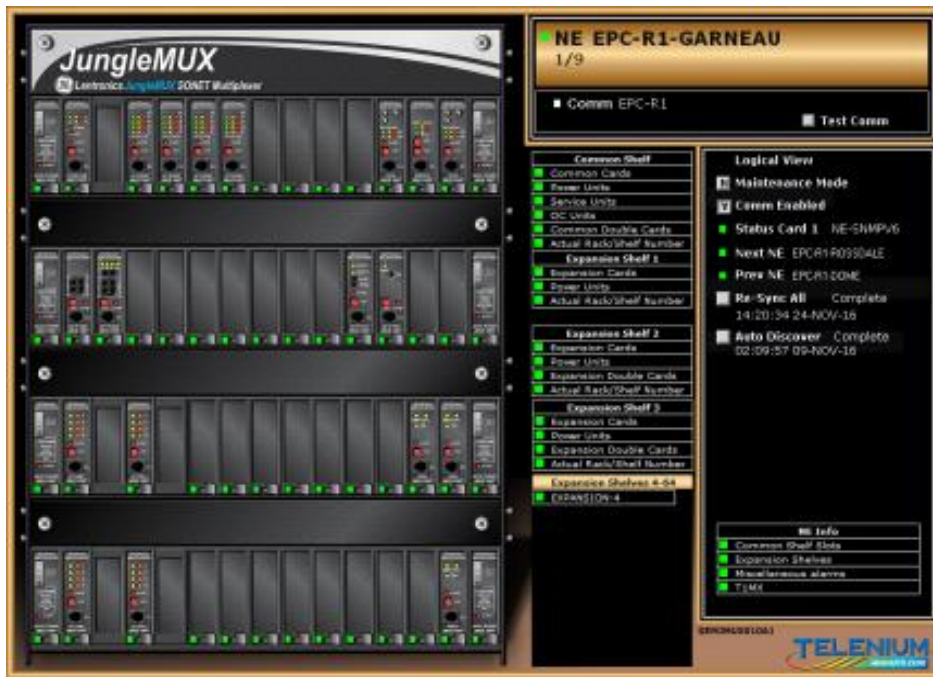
JungleMUX
Lentronics JungleMUX SONET Multiplexer

NE EPC-R1-GARNEAU
1/9

Comm EPC-R1

Test Comm

Common Shelf
Common Cards
Power Units
Service Units
OC Units
Common Double Cards
Actual Rack/Shelf Number

Expansion Shelf 1
Expansion Cards
Power Units
Actual Rack/Shelf Number

Expansion Shelf 2
Expansion Cards
Power Units
Expansion Double Cards
Actual Rack/Shelf Number

Expansion Shelf 3
Expansion Cards
Power Units
Expansion Double Cards
Actual Rack/Shelf Number

Expansion Shelves 4-64
EXPANSION-4

Logical View
Maintenance Mode
Comm Enabled
Status Card 1 NE-SNMPV6
Next NE EPCR1R03SDALE
Prev NE EPCR1DOME
Re-Sync All Complete
14:20:34 24-NOV-16
Auto Discover Complete
02:09:57 09-NOV-16

NE Info
Common Shelf Slots
Expansion Shelves
Miscellaneous alarms
TJMX

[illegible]

TELENIUM